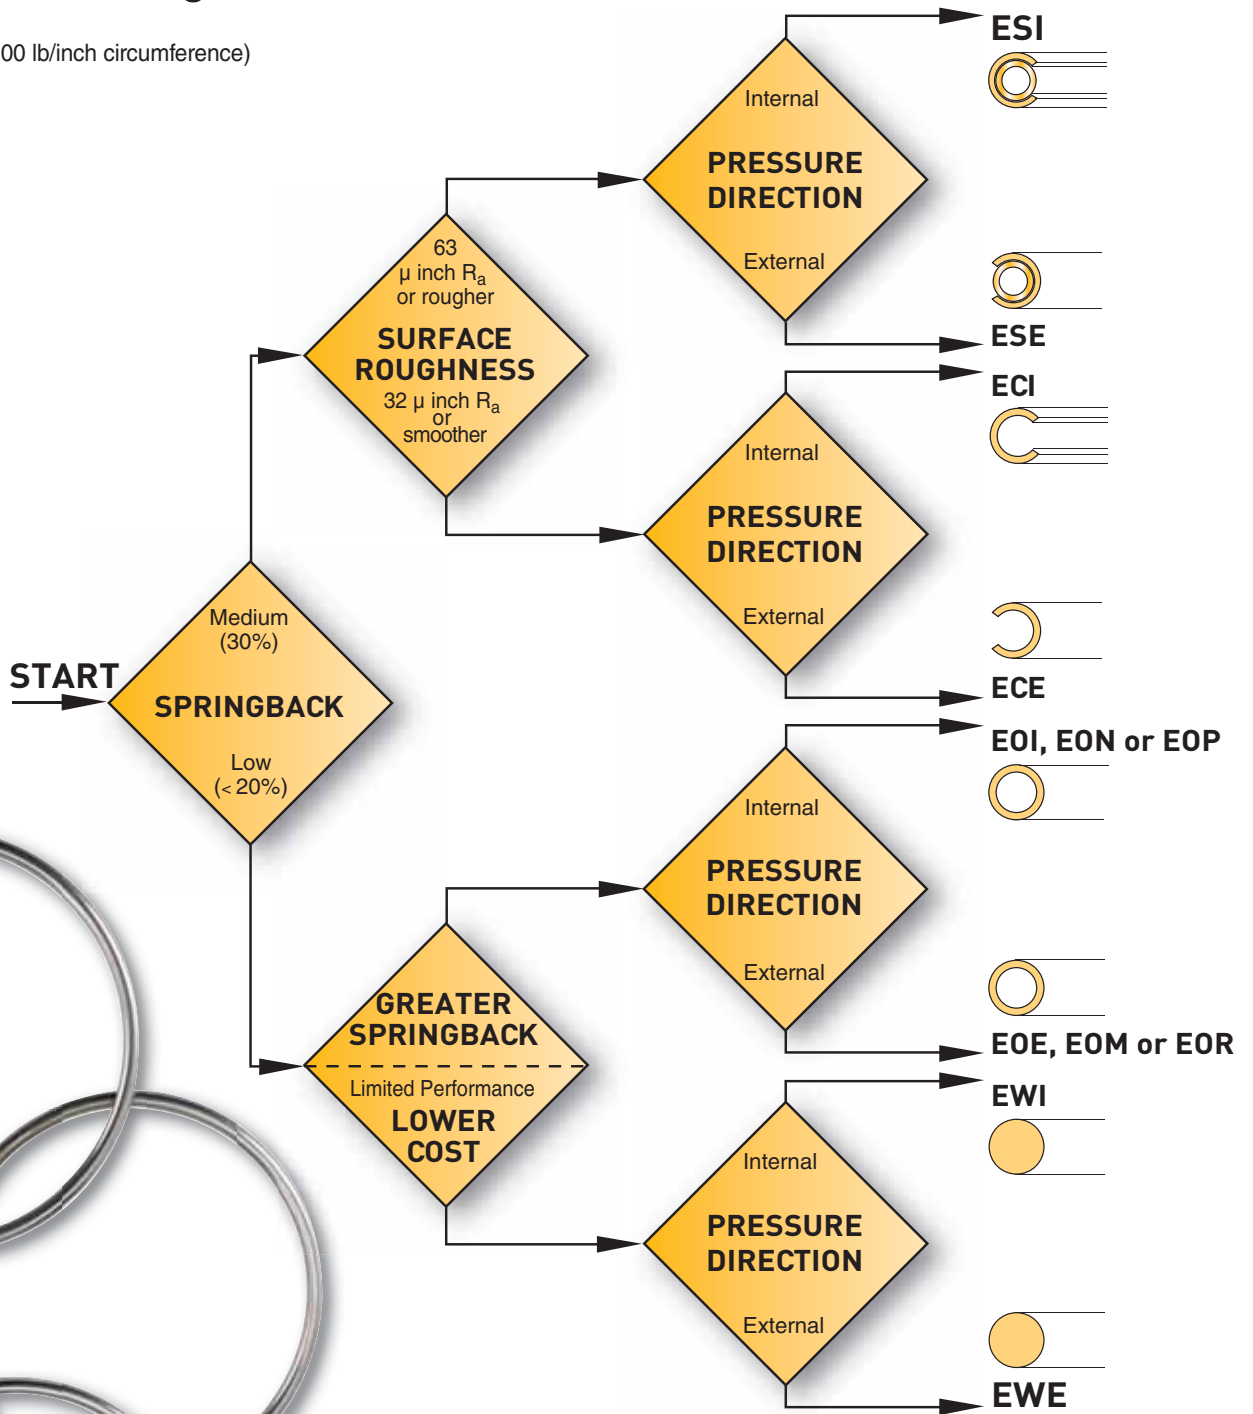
00 lb/inch circumference)

START

Medium (30%)
SPRINGBACK
Low (< 20%)

63 μ inch $R_a$ or rougher
SURFACE ROUGHNESS
32 μ inch $R_a$ or smoother

GREATER SPRINGBACK
Limited Performance
LOWER COST

Internal
PRESSURE DIRECTION
External

Internal
PRESSURE DIRECTION
External

Internal
PRESSURE DIRECTION
External

Internal
PRESSURE DIRECTION
External

ESI
ESE
ECI
ECE
EOI, EON or EOP
EOE, EOM or EOR
EWI
EWE